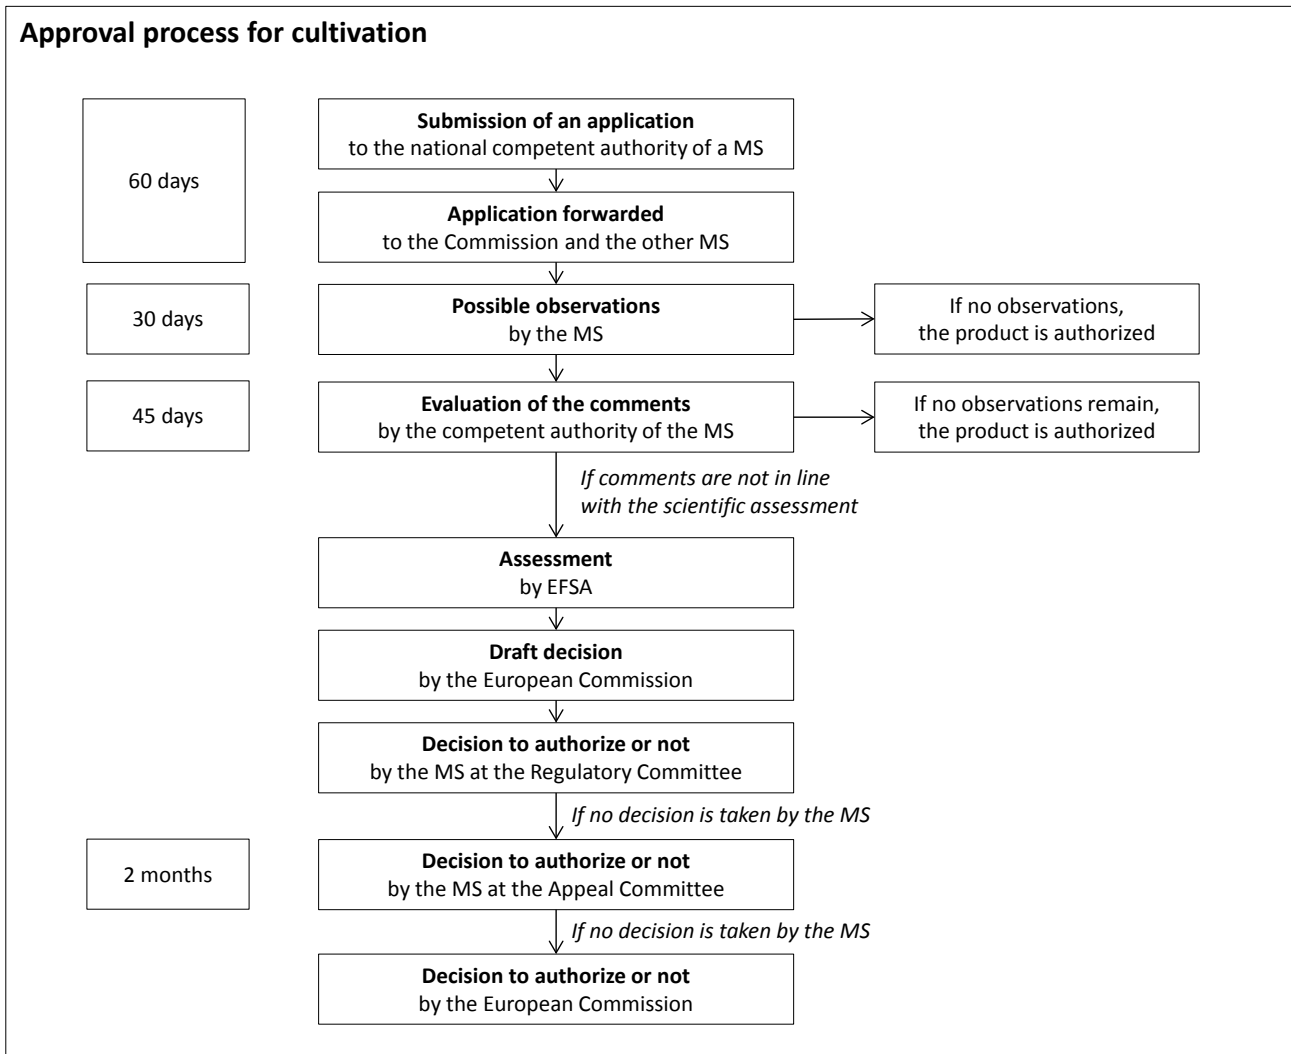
Approval process for cultivation

60 days

Submission of an application
to the national competent authority of a MS

Application forwarded
to the Commission and the other MS

30 days

Possible observations
by the MS

If no observations,
the product is authorized

45 days

Evaluation of the comments
by the competent authority of the MS

If no observations remain,
the product is authorized

If comments are not in line with the scientific assessment

Assessment
by EFSA

Draft decision
by the European Commission

Decision to authorize or not
by the MS at the Regulatory Committee

If no decision is taken by the MS

2 months

Decision to authorize or not
by the MS at the Appeal Committee

If no decision is taken by the MS

Decision to authorize or not
by the European Commission